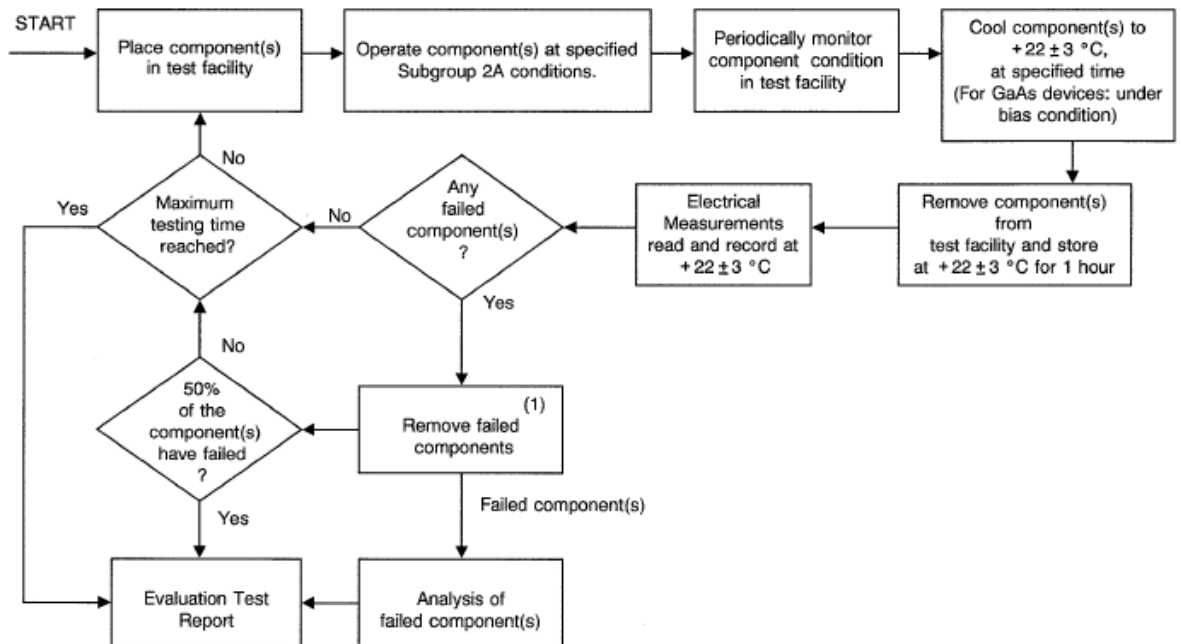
START

Place component(s) in test facility

Operate component(s) at specified Subgroup 2A conditions.

Periodically monitor component condition in test facility

Cool component(s) to $+22 \pm 3$ °C, at specified time (For GaAs devices: under bias condition)

Remove component(s) from test facility and store at $+22 \pm 3$ °C for 1 hour

Electrical Measurements read and record at $+22 \pm 3$ °C

Any failed component(s) ?

No

Maximum testing time reached?

No

Yes

Yes

Remove failed components

(1)

50% of the component(s) have failed ?

No

Yes

Failed component(s)

Analysis of failed component(s)

Evaluation Test Report